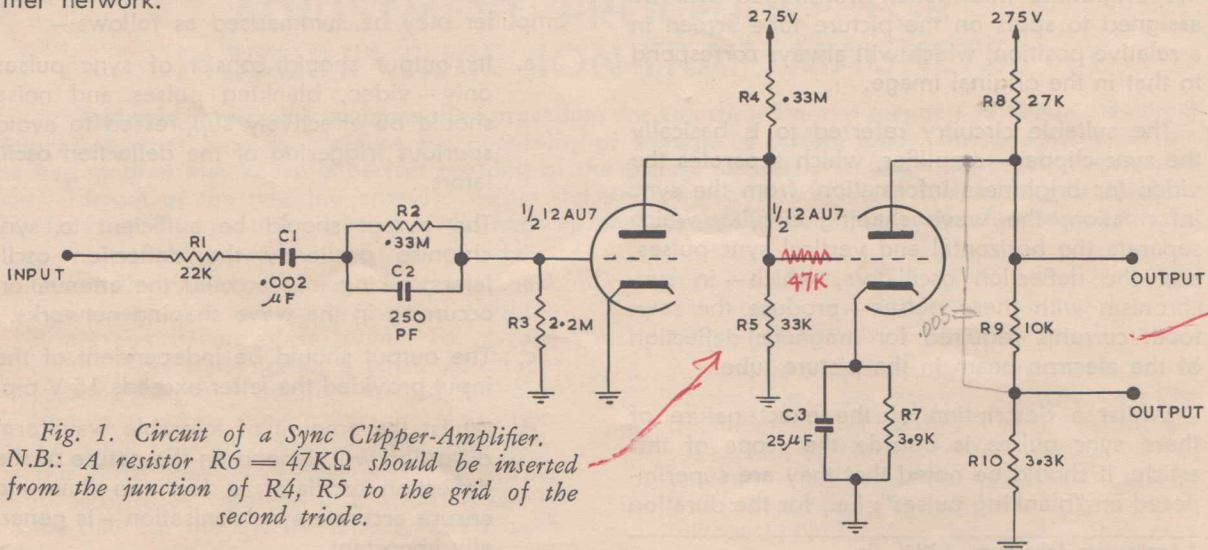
filter network.

275V
R4 •33M
$\frac{1}{2}$ 12AU7
$\frac{1}{2}$ 12AU7
47K
R5 33K
C3 25$\mu$F
R7 3•9K
275V
R8 27K
OUTPUT
R9 10K
OUTPUT
R10 3•3K
•005
R1 22K
C1 •002 $\mu$F
R2 •33M
C2 250 PF
R3 2•2M
INPUT

Fig. 1. Circuit of a Sync Clipper-Amplifier. N.B.: A resistor R6 = 47KΩ should be inserted from the junction of R4, R5 to the grid of the second triode.